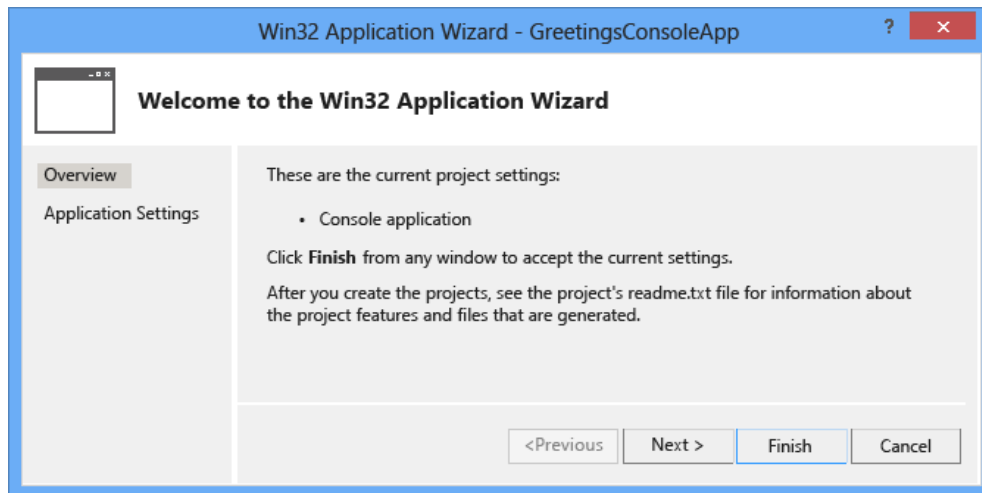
Win32 Application Wizard - GreetingsConsoleApp

?

Welcome to the Win32 Application Wizard

Overview

Application Settings

These are the current project settings:

• Console application

Click **Finish** from any window to accept the current settings.

After you create the projects, see the project's readme.txt file for information about the project features and files that are generated.

<Previous

Next >

Finish

Cancel